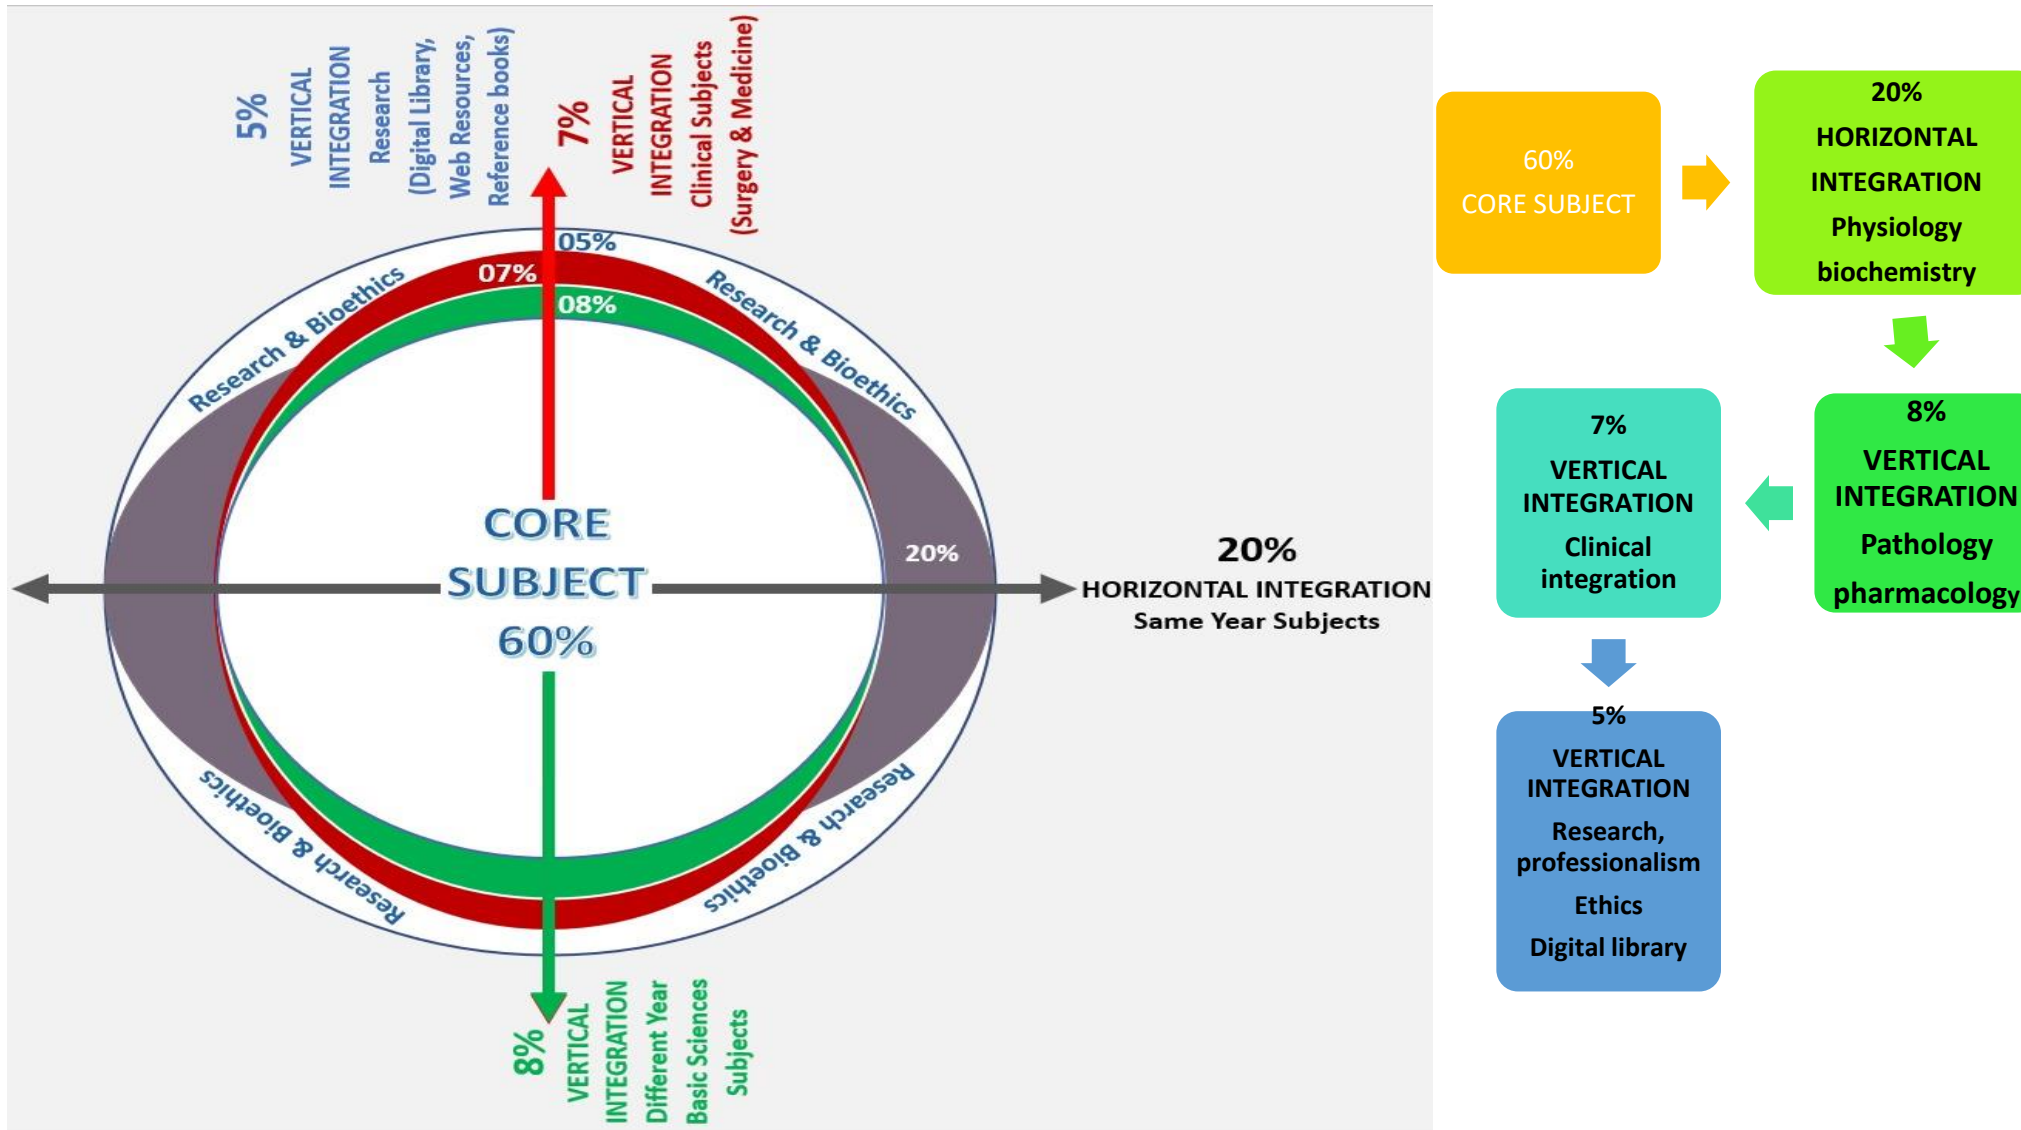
5%
VERTICAL INTEGRATION
Research
(Digital Library, Web Resources, Reference books)

7%
VERTICAL INTEGRATION
Clinical Subjects
(Surgery & Medicine)

05%
07%
08%

Research & Bioethics
Research & Bioethics

CORE SUBJECT 60%

20%

20%
HORIZONTAL INTEGRATION
Same Year Subjects

Research & Bioethics
Research & Bioethics

8%
VERTICAL INTEGRATION
Different Year
Basic Sciences
Subjects

60%
CORE SUBJECT

20%
HORIZONTAL INTEGRATION
Physiology
biochemistry

8%
VERTICAL INTEGRATION
Pathology
pharmacology

7%
VERTICAL INTEGRATION
Clinical integration

5%
VERTICAL INTEGRATION
Research, professionalism
Ethics
Digital library